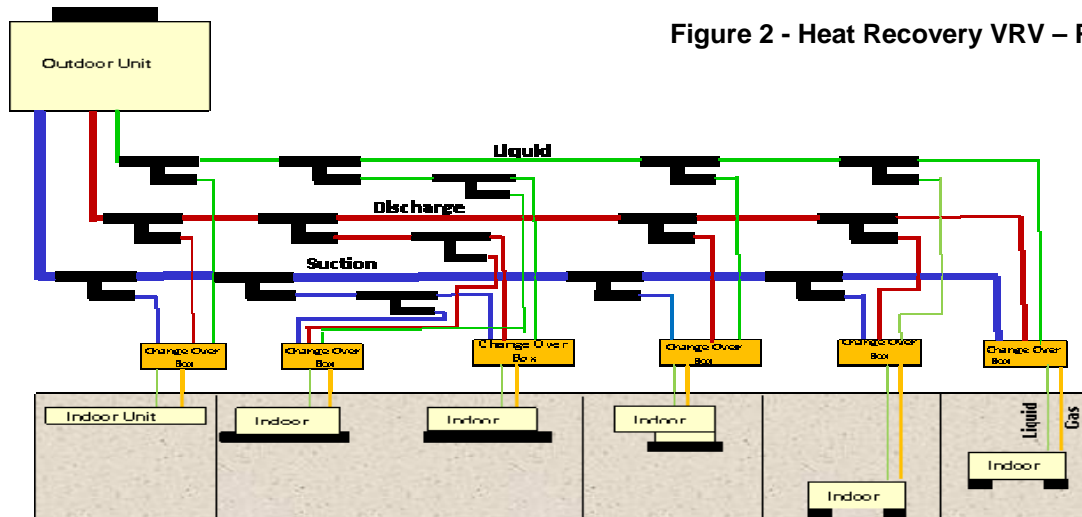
Figure 2 - Heat Recovery VRV – F

Outdoor Unit

Liquid

Discharge

Suction

Change Over Box

Change Over Box

Change Over Box

Change Over Box

Change Over Box

Change Over Box

Indoor Unit

Indoor

Indoor

Indoor

Indoor

Indoor

Liquid

Gas